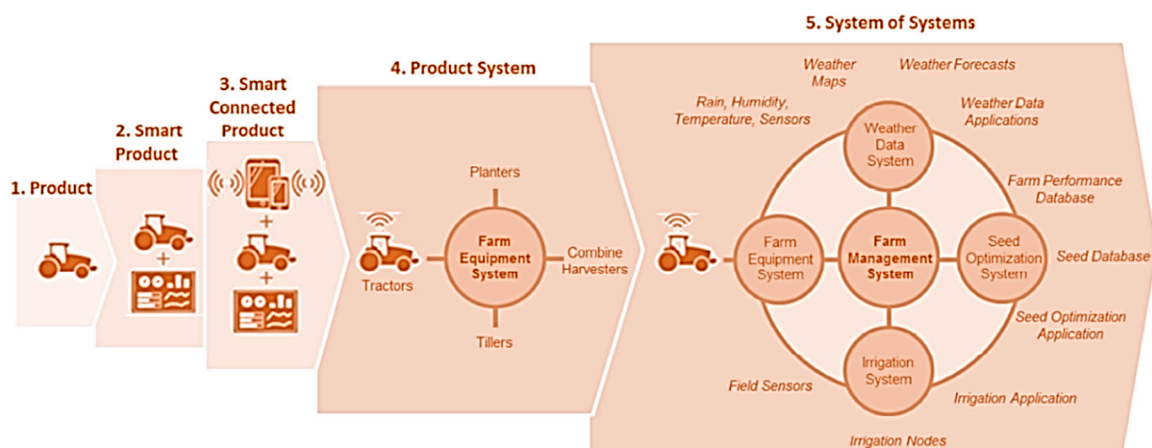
1. Product

2. Smart Product

+

3. Smart Connected Product

+

+

4. Product System

Planters

Farm Equipment System

Combine Harvesters

Tractors

Tillers

5. System of Systems

Weather Maps

Weather Forecasts

Rain, Humidity, Temperature, Sensors

Weather Data Applications

Weather Data System

Farm Performance Database

Farm Equipment System

Farm Management System

Seed Optimization System

Seed Database

Seed Optimization Application

Irrigation System

Field Sensors

Irrigation Application

Irrigation Nodes